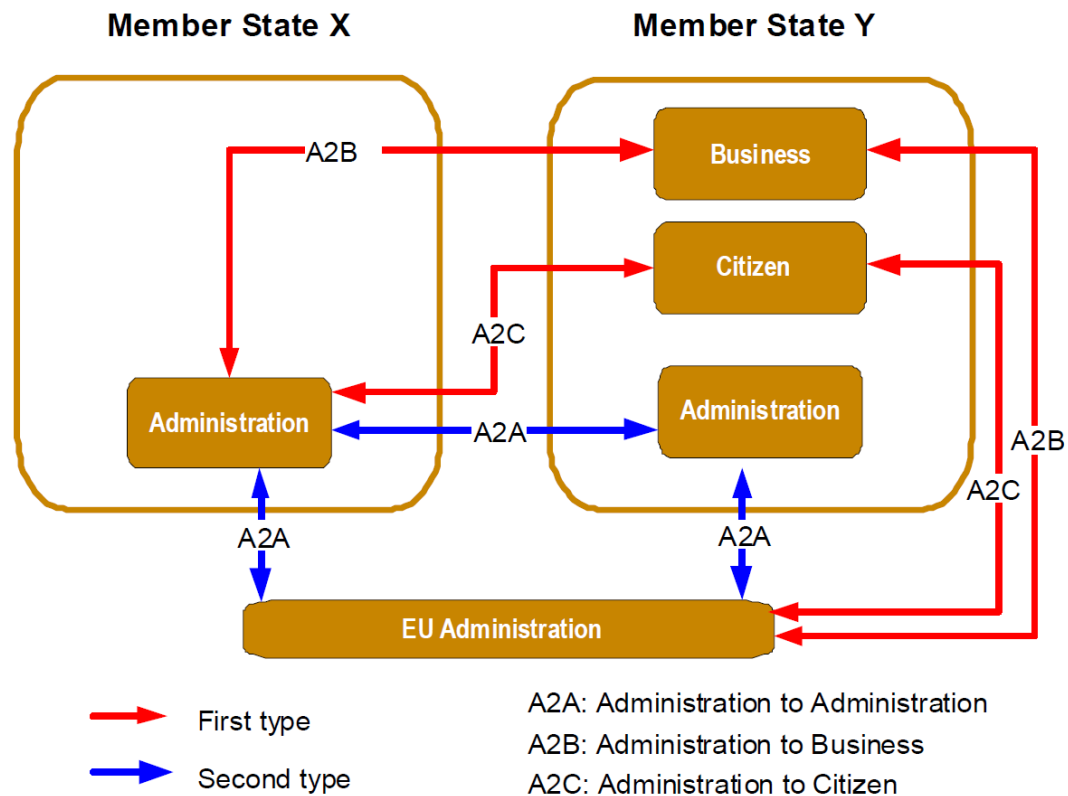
Member State X

Member State Y

A2B

Business

Citizen

A2C

Administration

A2A

Administration

A2B

A2C

A2A

A2A

EU Administration

First type

Second type

A2A: Administration to Administration

A2B: Administration to Business

A2C: Administration to Citizen